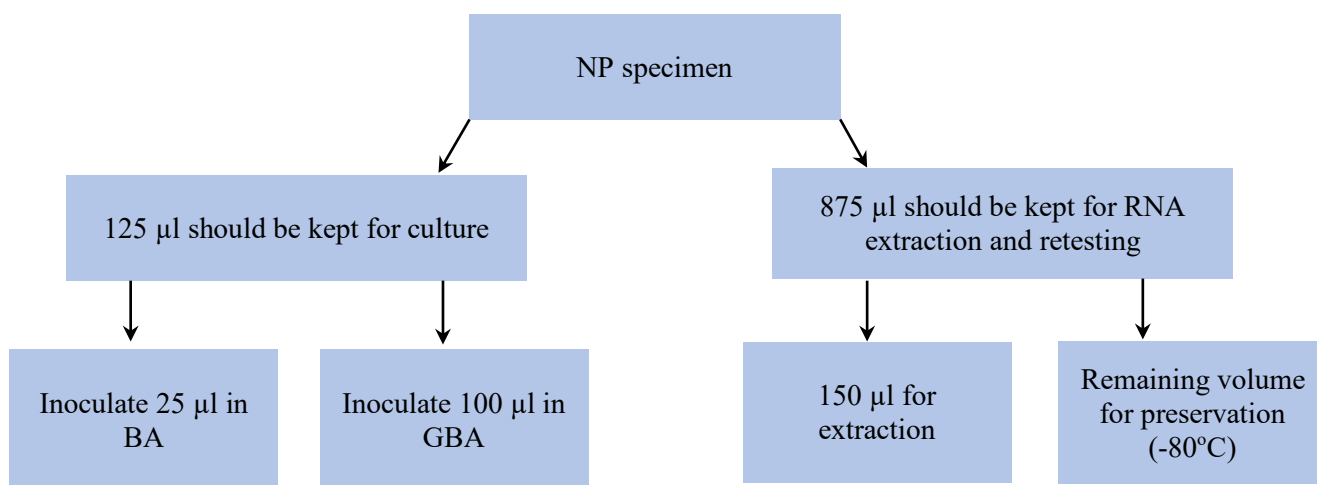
NP specimen

125 µl should be kept for culture

875 µl should be kept for RNA extraction and retesting

Inoculate 25 µl in BA

Inoculate 100 µl in GBA

150 µl for extraction

Remaining volume for preservation (-80$^{o}$C)